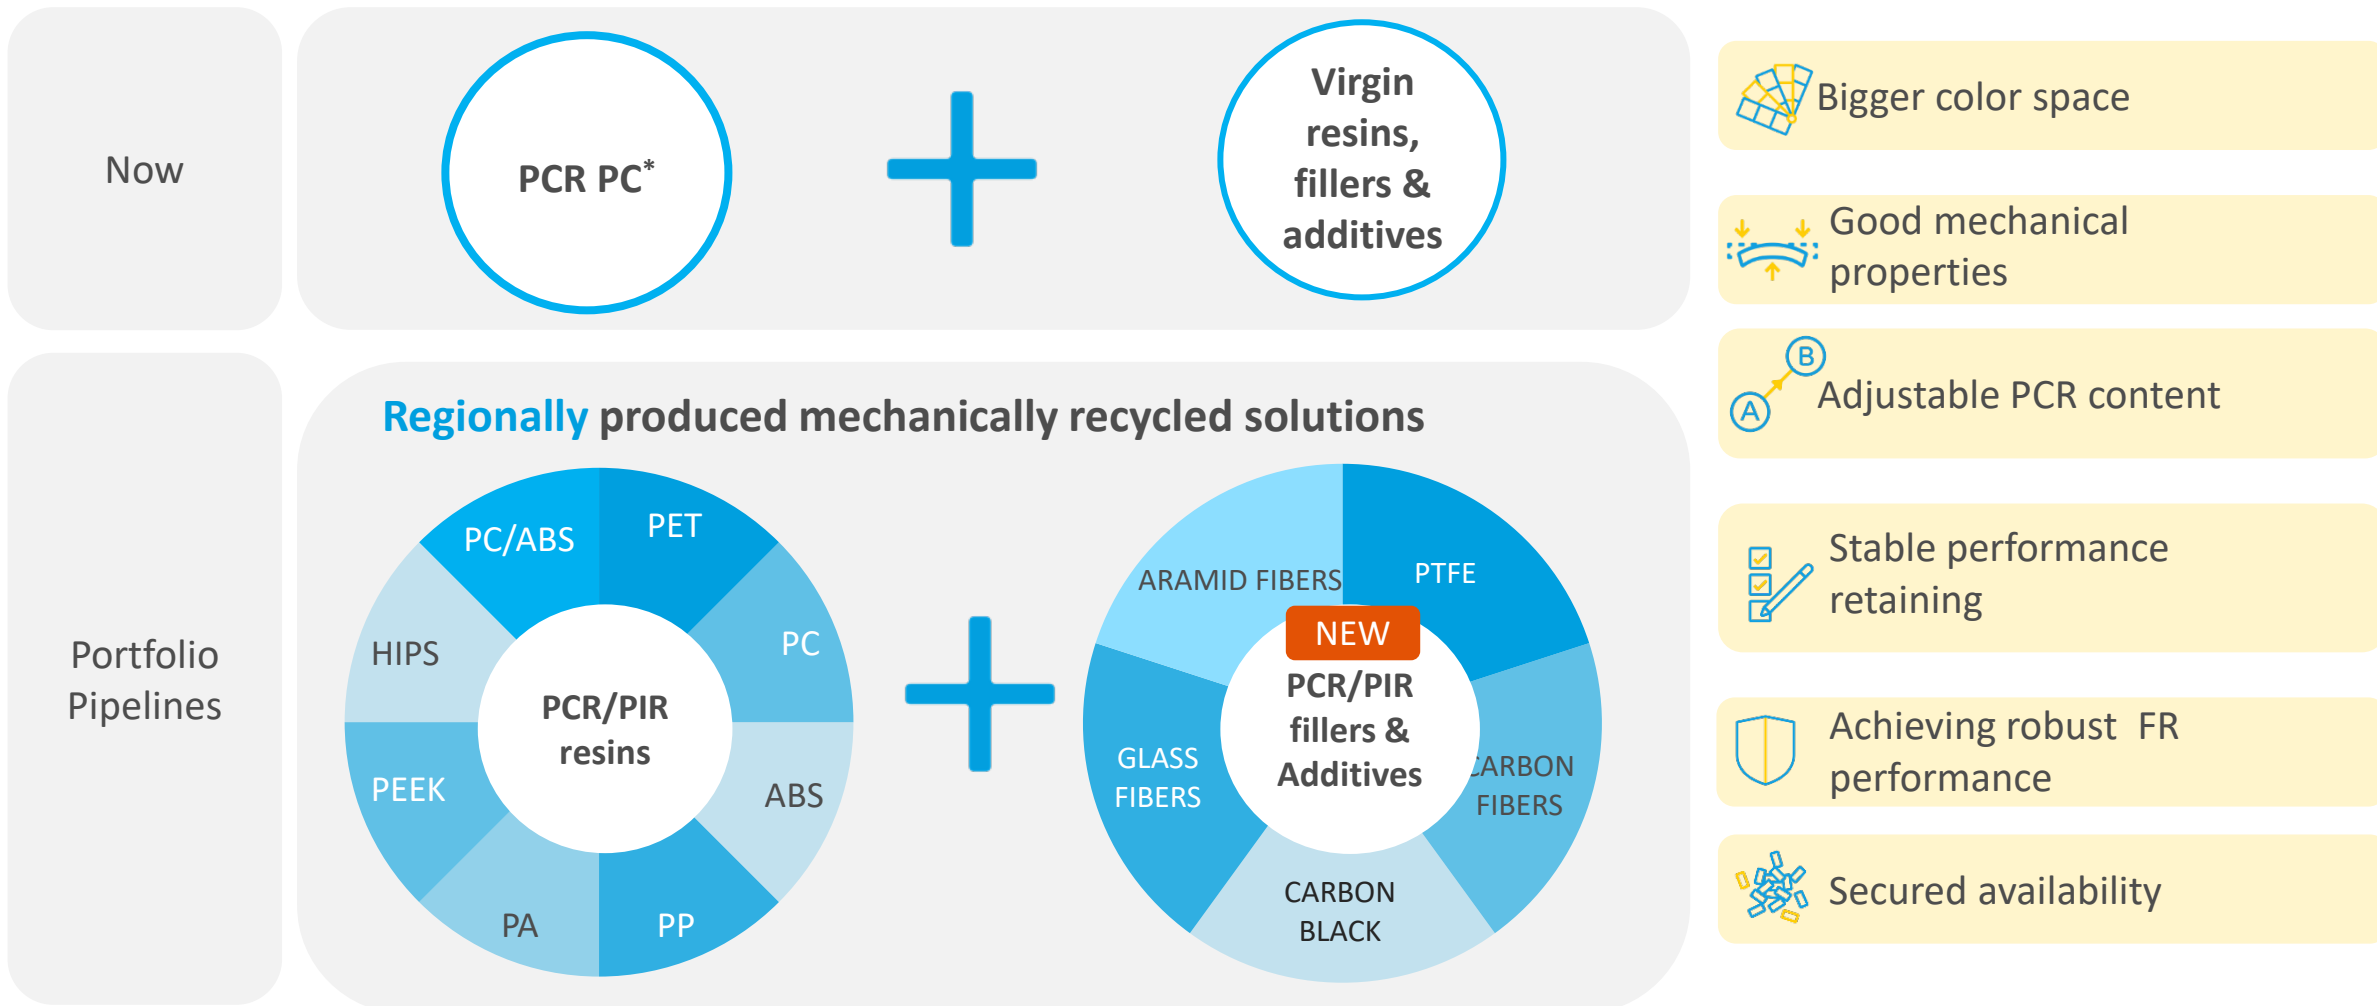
Now

PCR PC*

Virgin resins, fillers & additives

Portfolio Pipelines

Regionally produced mechanically recycled solutions

PC/ABS
PET
PC
ABS
PP
PA
PEEK
HIPS

PCR/PIR resins

ARAMID FIBERS
PTFE
CARBON FIBERS
CARBON BLACK
GLASS FIBERS

NEW

PCR/PIR fillers & Additives

Bigger color space

Good mechanical properties

B
A
Adjustable PCR content

Stable performance retaining

Achieving robust FR performance

Secured availability